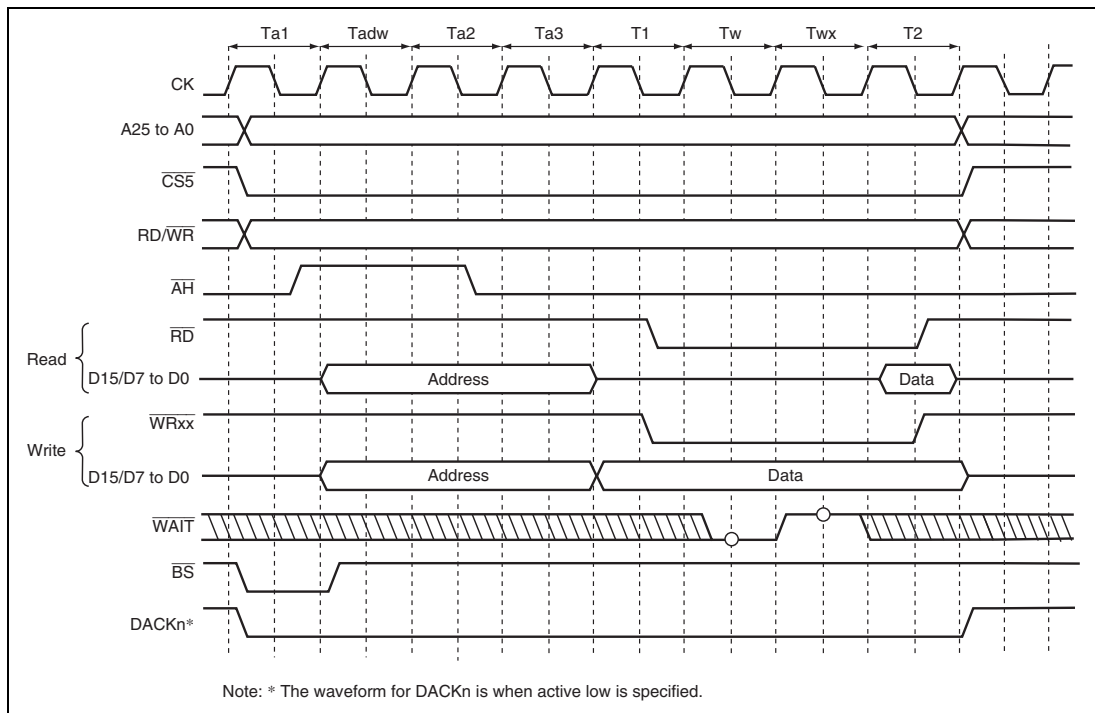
Ta1 Tadw Ta2 Ta3 T1 Tw Twx T2

CK

A25 to A0

$\overline{CS5}$

RD/$\overline{WR}$

$\overline{AH}$

$\overline{RD}$

Read

D15/D7 to D0

Address

Data

$\overline{WRxx}$

Write

D15/D7 to D0

Address

Data

$\overline{WAIT}$

$\overline{BS}$

DACKn*

Note: * The waveform for DACKn is when active low is specified.